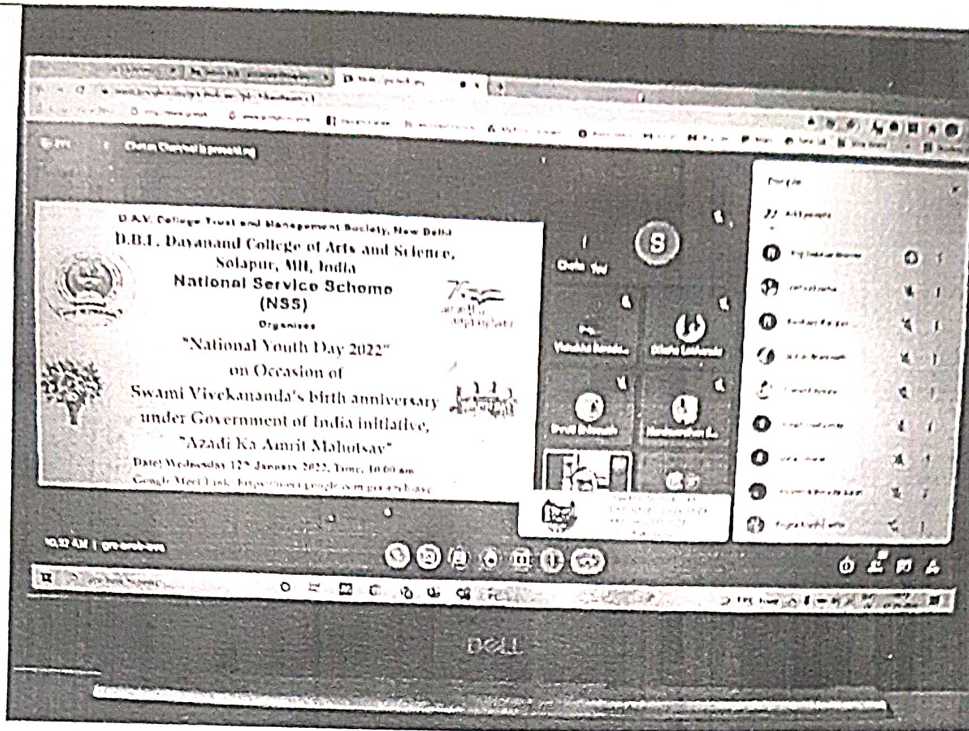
D.A.V. College Trust and Management Society, New Delhi
D.B.F. Dayanand College of Arts and Science, Solapur, MH, India
National Service Scheme (NSS)
Organises
"National Youth Day 2022"
on Occasion of
Swami Vivekananda's birth anniversary
under Government of India initiative,
"Azadi Ka Amrit Mahotsav"
Date: Wednesday 12th January 2022, Time: 10:00 am
Google Meet Link: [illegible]

S

People

10:32 AM | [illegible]

DELL